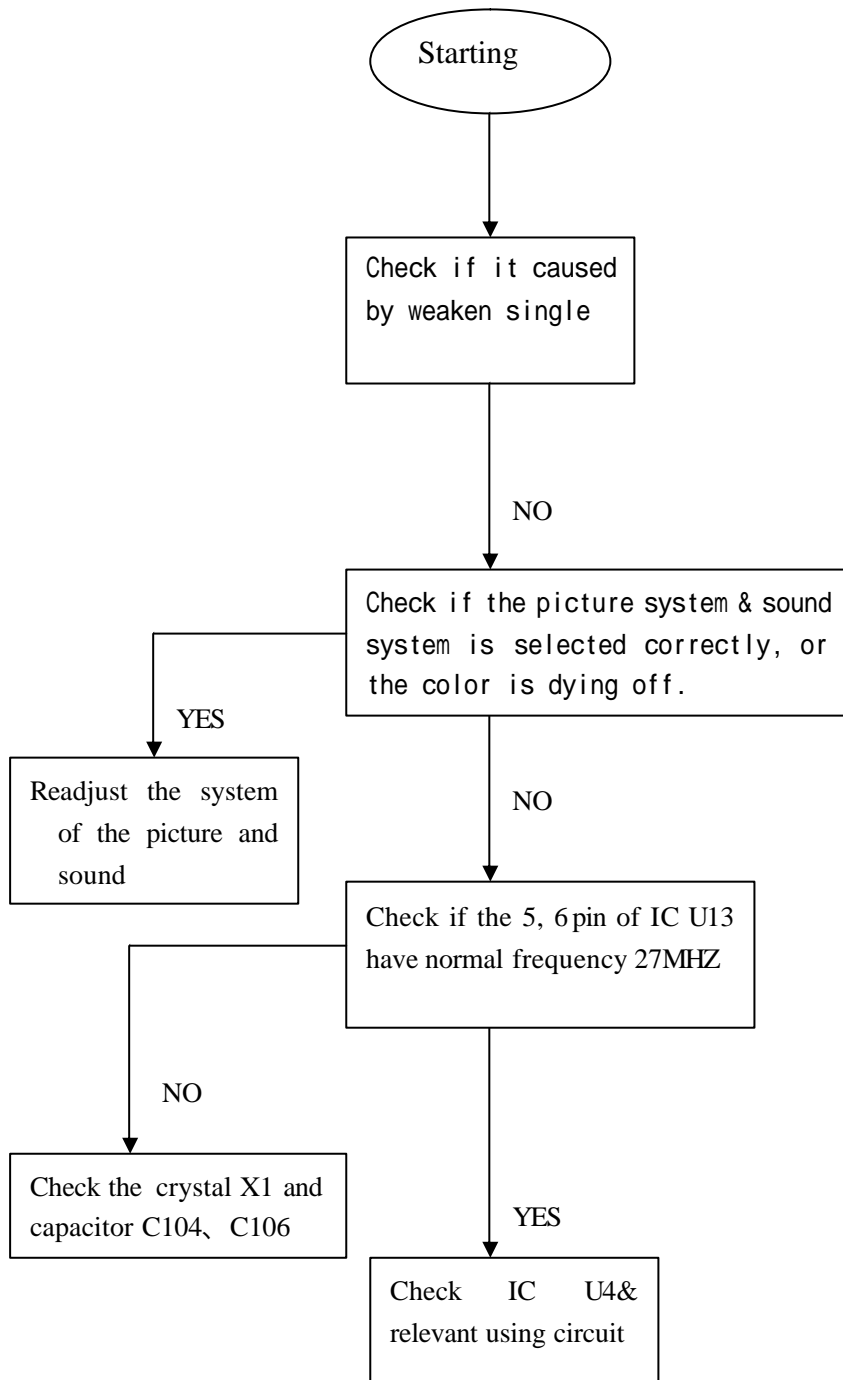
Starting

Check if it caused by weaken single

NO

Check if the picture system & sound system is selected correctly, or the color is dying off.

YES

Readjust the system of the picture and sound

NO

Check if the 5, 6 pin of IC U13 have normal frequency 27MHZ

NO

Check the crystal X1 and capacitor C104、C106

YES

Check IC U4& relevant using circuit